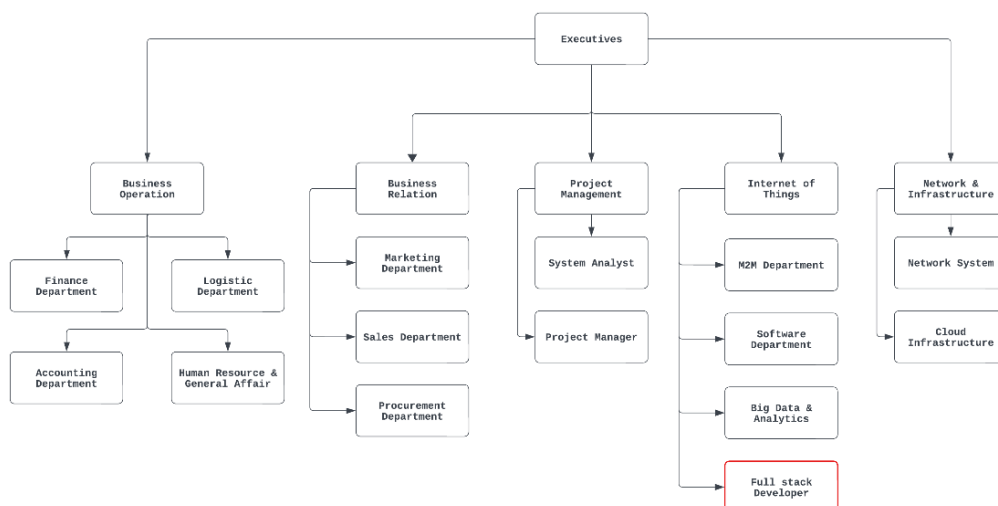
Executives

Business Operation

Finance Department

Logistic Department

Accounting Department

Human Resource & General Affair

Business Relation

Marketing Department

Sales Department

Procurement Department

Project Management

System Analyst

Project Manager

Internet of Things

M2M Department

Software Department

Big Data & Analytics

Full stack Developer

Network & Infrastructure

Network System

Cloud Infrastructure